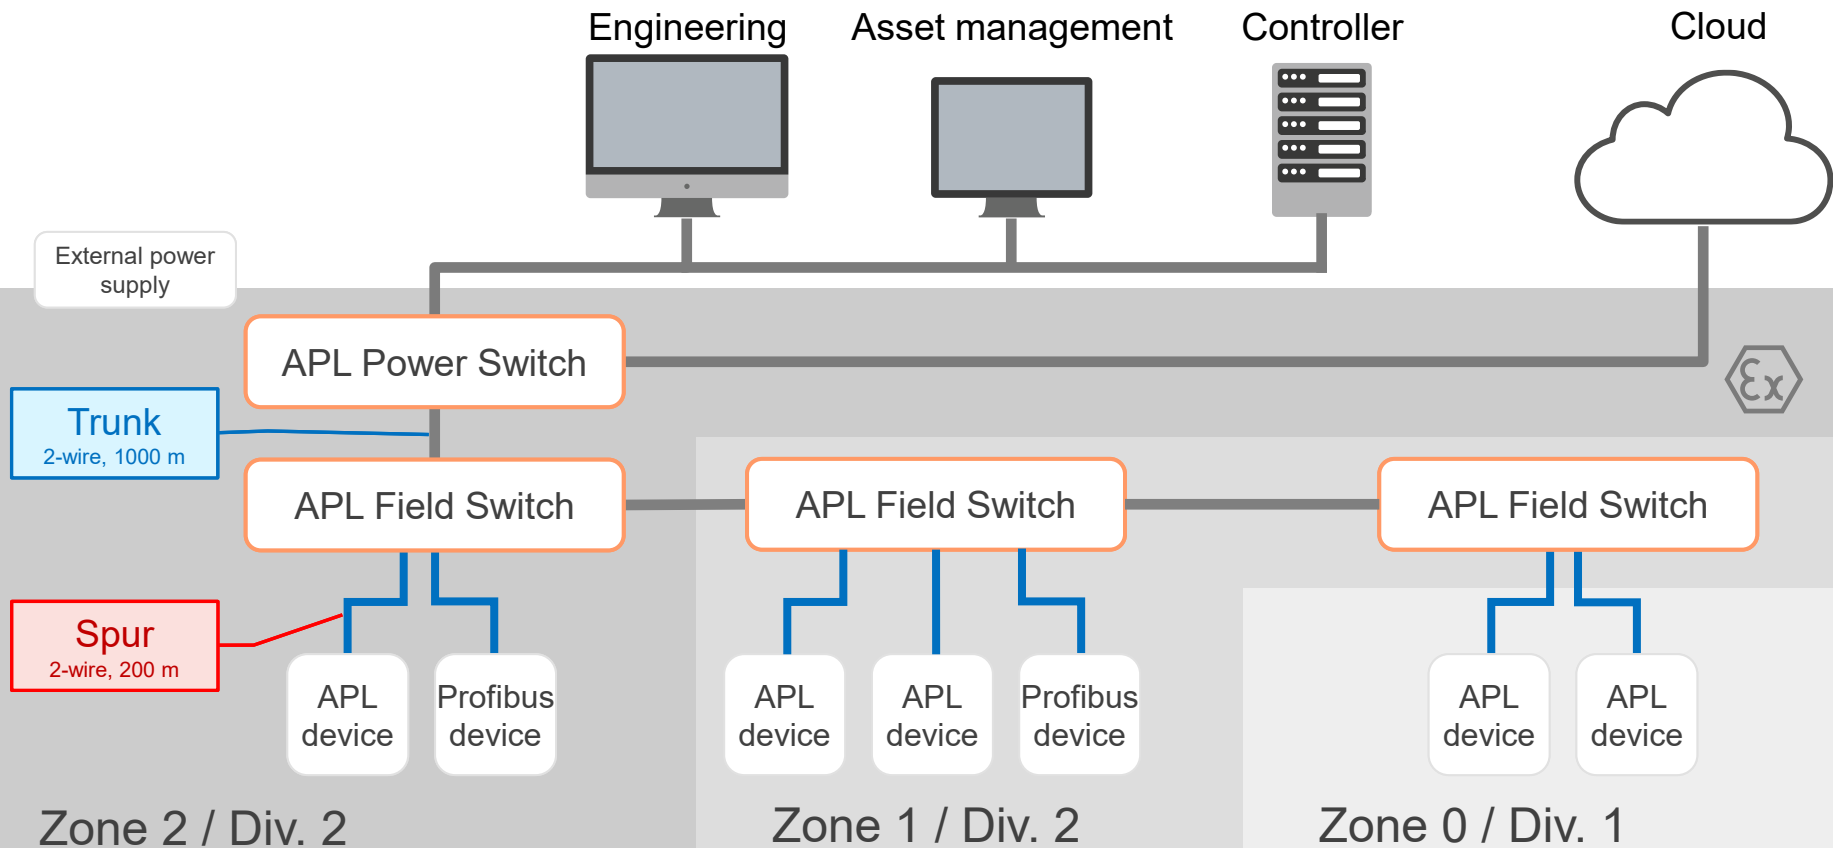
Engineering

Asset management

Controller

Cloud

External power supply

APL Power Switch

Trunk
2-wire, 1000 m

APL Field Switch

APL Field Switch

APL Field Switch

Spur
2-wire, 200 m

APL device

Profibus device

APL device

APL device

Profibus device

APL device

APL device

Zone 2 / Div. 2

Zone 1 / Div. 2

Zone 0 / Div. 1